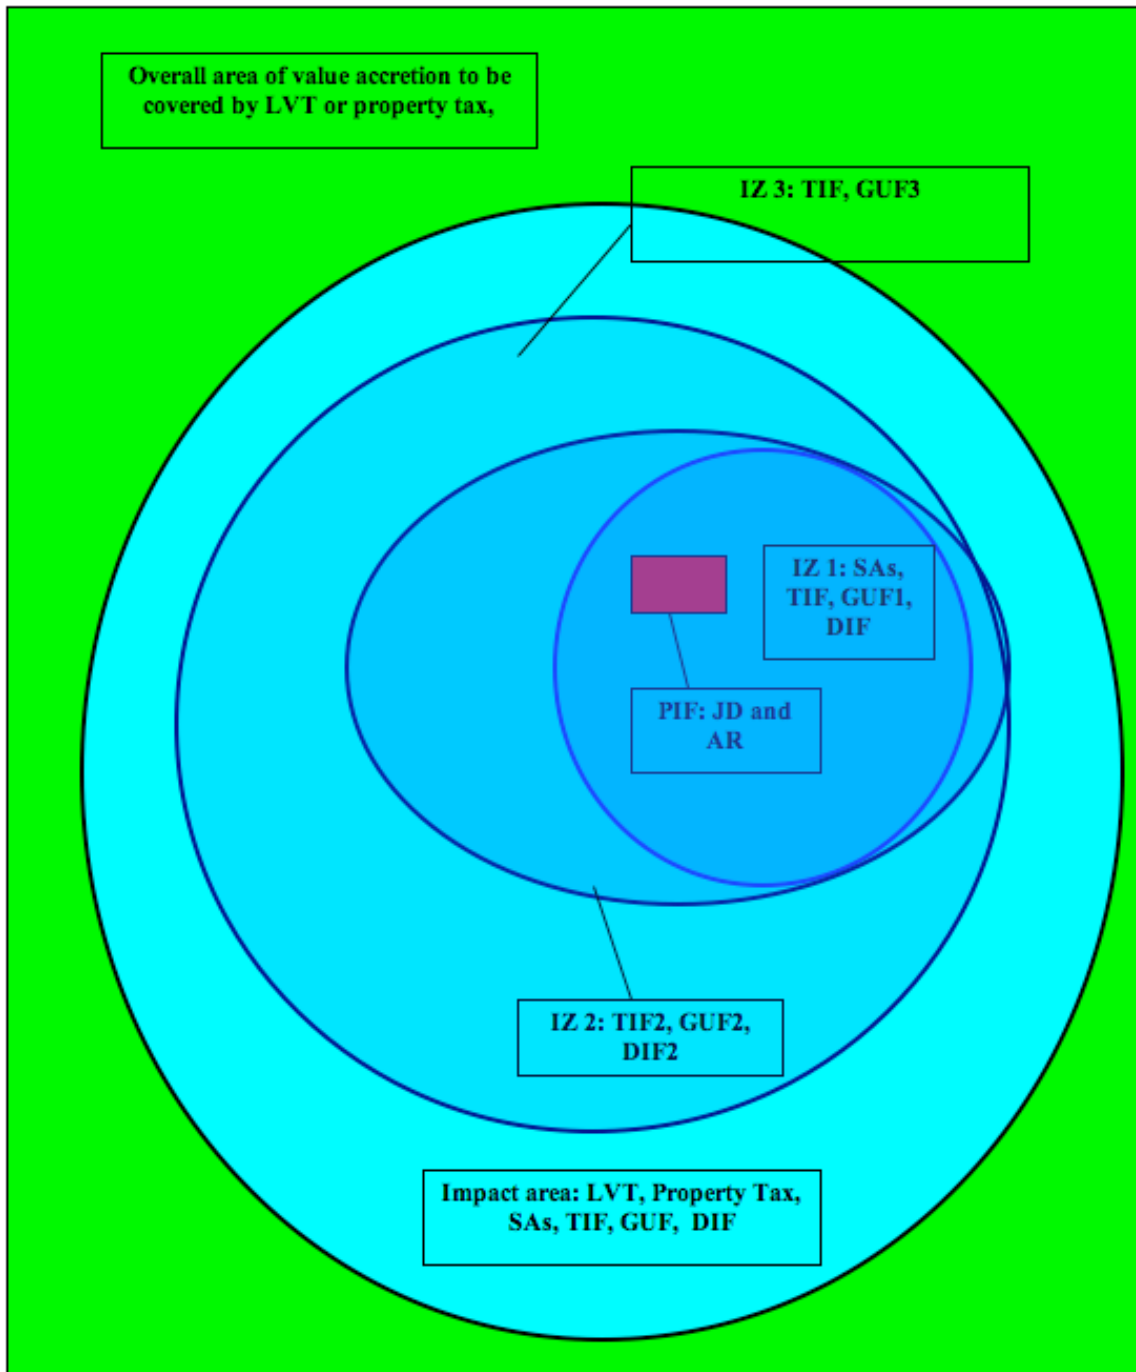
Overall area of value accretion to be covered by LVT or property tax,

IZ 3: TIF, GUF3

IZ 1: SAs, TIF, GUF1, DIF

PIF: JD and AR

IZ 2: TIF2, GUF2, DIF2

Impact area: LVT, Property Tax, SAs, TIF, GUF, DIF